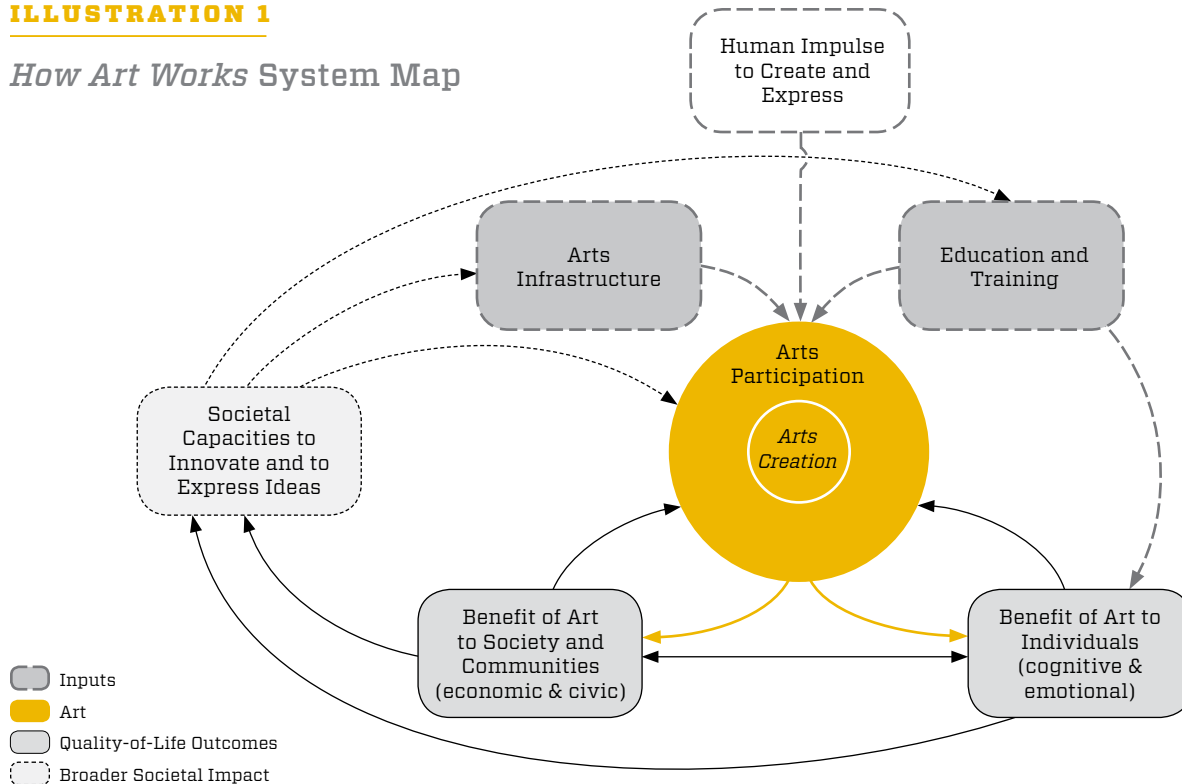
ILLUSTRATION 1

How Art Works System Map

Human Impulse to Create and Express

Arts Infrastructure

Education and Training

Arts Participation

Arts Creation

Societal Capacities to Innovate and to Express Ideas

Benefit of Art to Society and Communities (economic & civic)

Benefit of Art to Individuals (cognitive & emotional)

Inputs

Art

Quality-of-Life Outcomes

Broader Societal Impact